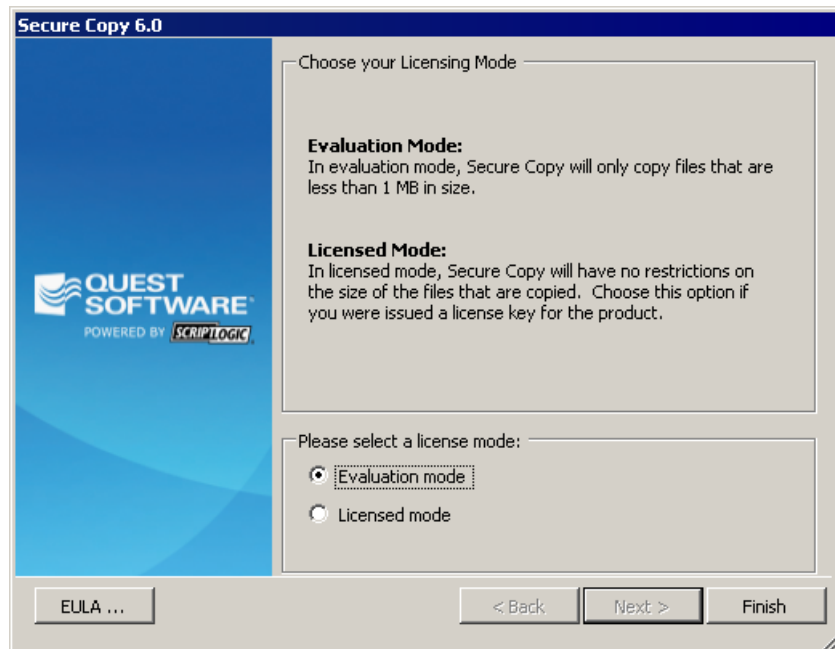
Secure Copy 6.0

QUEST SOFTWARE
POWERED BY SCRIPTLOGIC

Choose your Licensing Mode

Evaluation Mode:
In evaluation mode, Secure Copy will only copy files that are less than 1 MB in size.

Licensed Mode:
In licensed mode, Secure Copy will have no restrictions on the size of the files that are copied. Choose this option if you were issued a license key for the product.

Please select a license mode:
Evaluation mode
Licensed mode

EULA ...
< Back
Next >
Finish